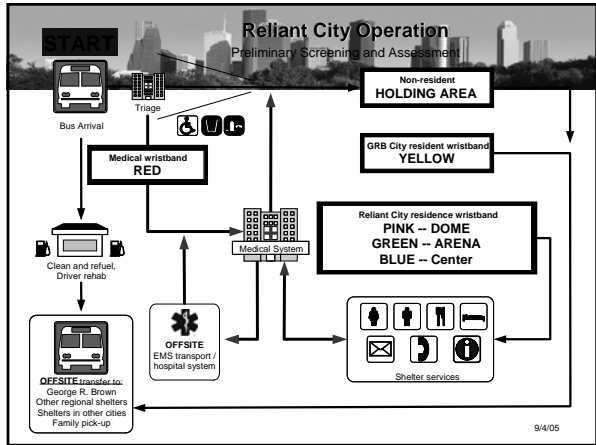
Reliant City Operation

Preliminary Screening and Assessment

START

Bus Arrival

Triage

Non-resident
HOLDING AREA

GRB City resident wristband
YELLOW

Medical wristband
RED

Reliant City residence wristband
PINK -- DOME
GREEN -- ARENA
BLUE -- Center

Medical System

Clean and refuel, Driver rehab

OFFSITE
EMS transport / hospital system

Shelter services

OFFSITE transfer to:
George R. Brown
Other regional shelters
Shelters in other cities
Family pick-up

9/4/05